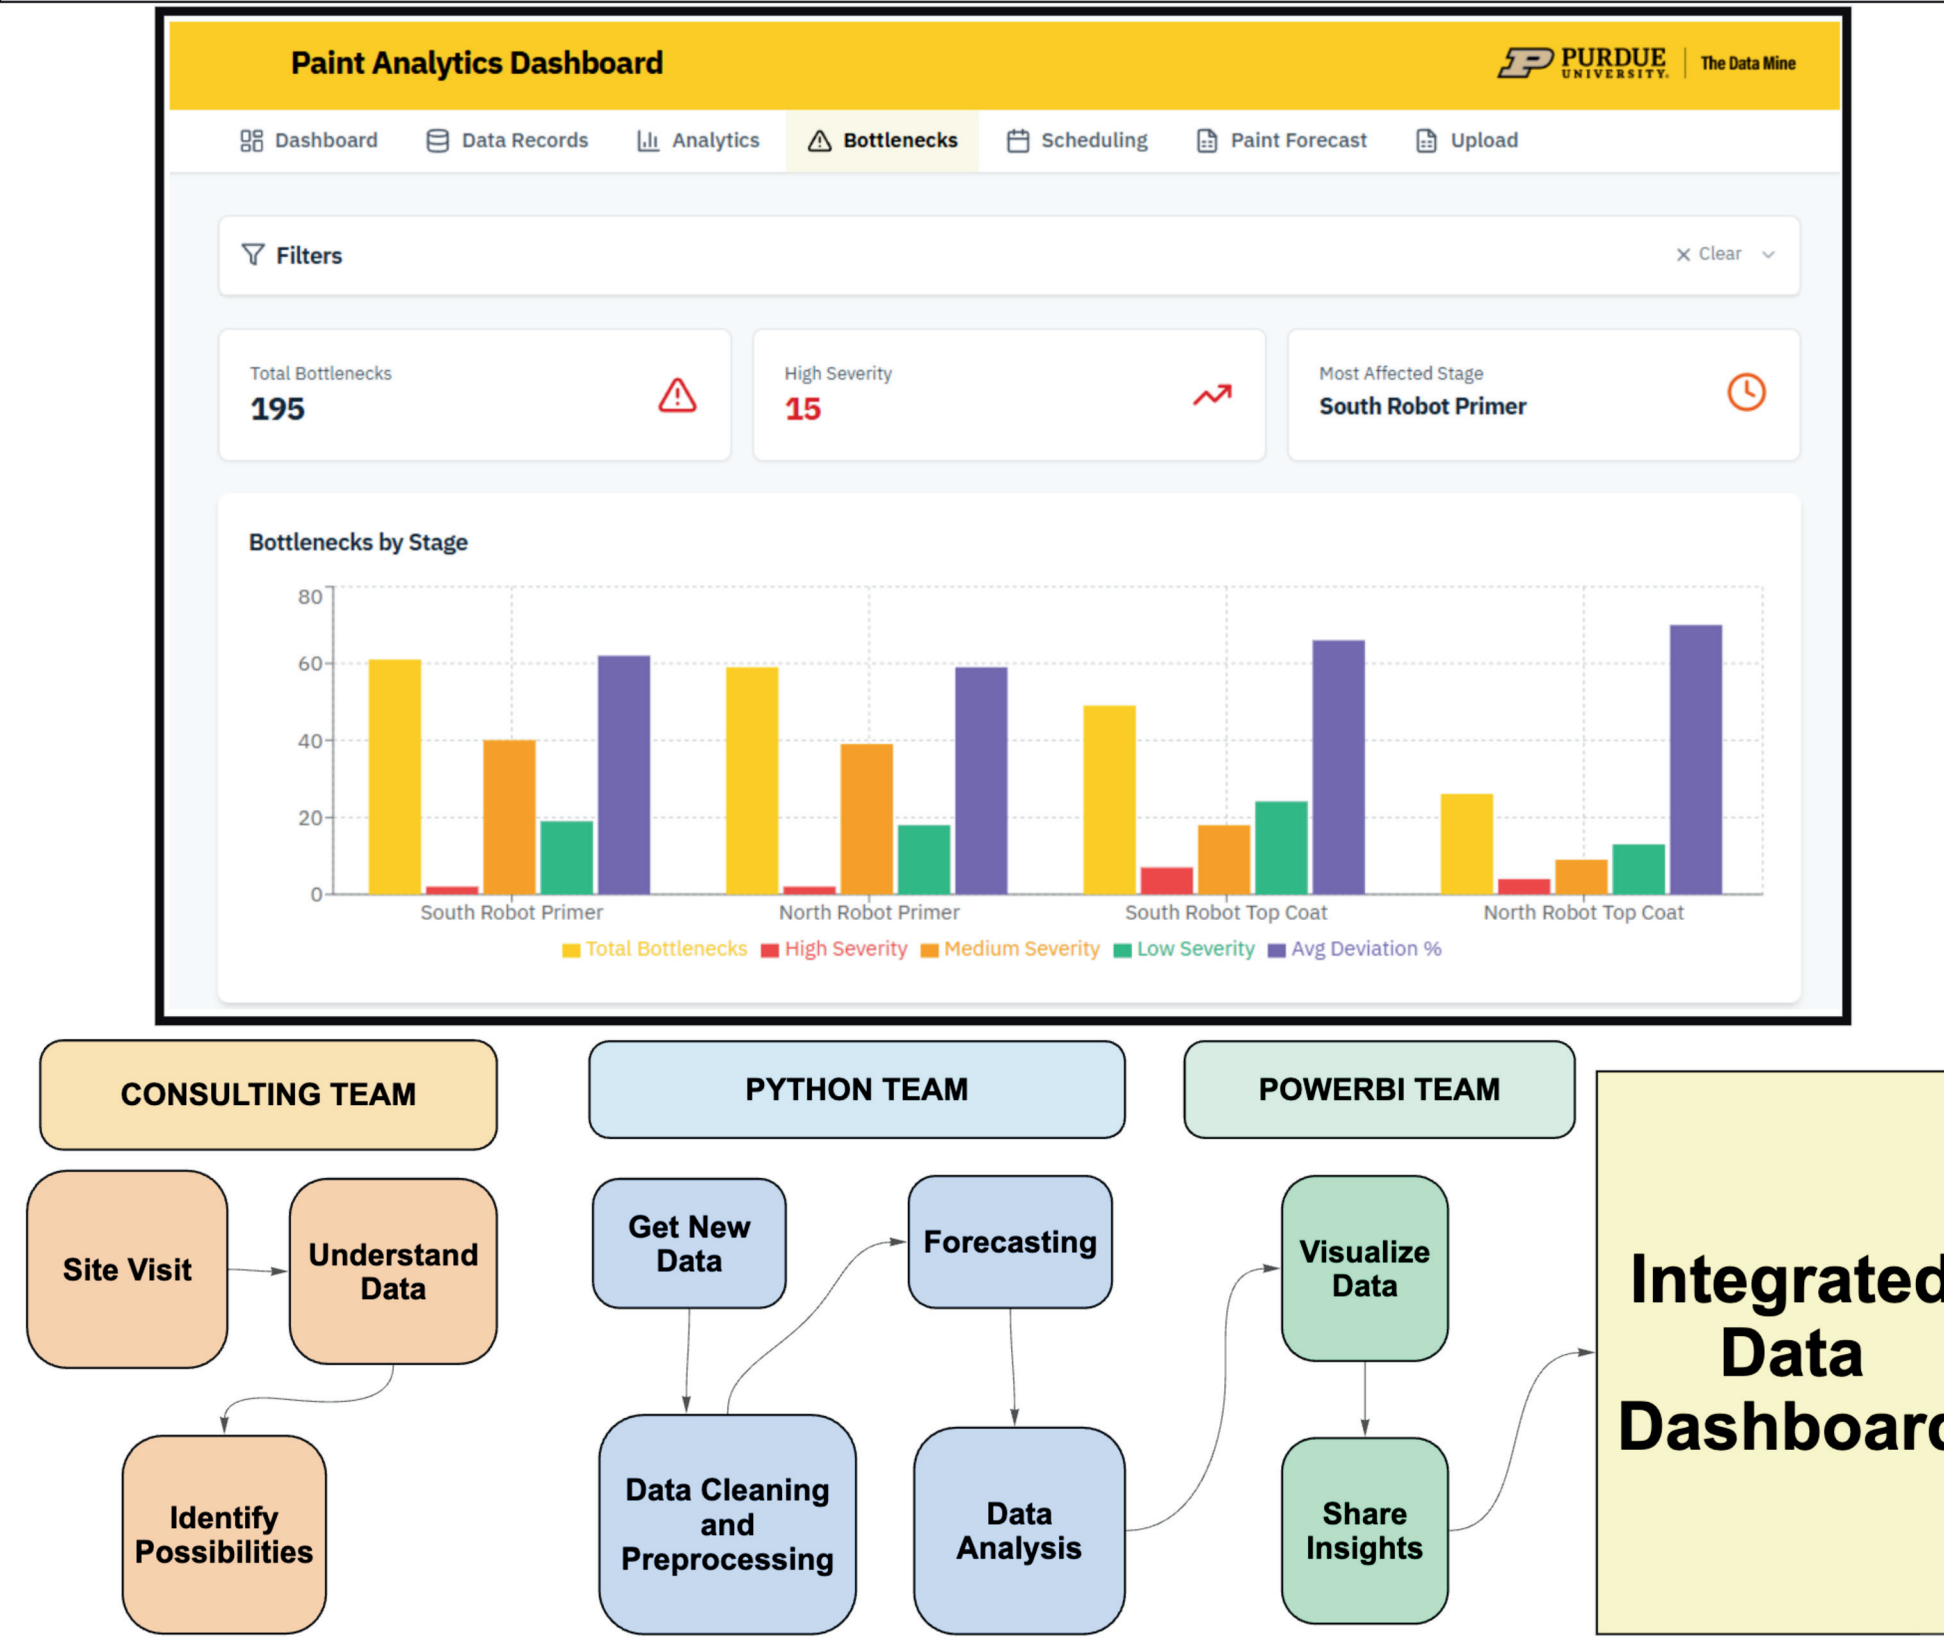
Paint Analytics Dashboard

PURDUE UNIVERSITY | The Data Mine

Dashboard Data Records Analytics Bottlenecks Scheduling Paint Forecast Upload

Filters

Clear

Total Bottlenecks
195

High Severity
15

Most Affected Stage
South Robot Primer

Bottlenecks by Stage

80
60
40
20
0

South Robot Primer North Robot Primer South Robot Top Coat North Robot Top Coat

Total Bottlenecks High Severity Medium Severity Low Severity Avg Deviation %

CONSULTING TEAM

PYTHON TEAM

POWERBI TEAM

Site Visit

Understand Data

Identify Possibilities

Get New Data

Forecasting

Data Cleaning and Preprocessing

Data Analysis

Visualize Data

Share Insights

Integrated Data Dashboar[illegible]